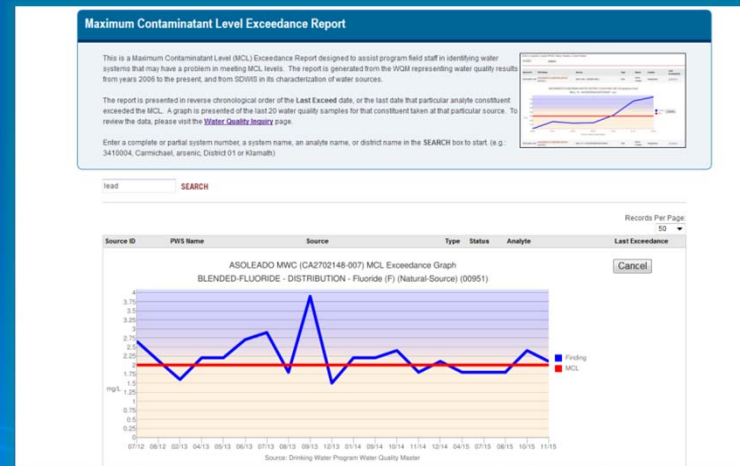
Maximum Contaminatant Level Exceedance Report

This is a Maximum Contaminatant Level (MCL) Exceedance Report designed to assist program field staff in identifying water systems that may have a problem in meeting MCL levels. The report is generated from the WQM representing water quality results from years 2006 to the present, and from SDWIS in its characterization of water sources.

The report is presented in reverse chronological order of the Last Exceed date, or the last date that particular analyte constituent exceeded the MCL. A graph is presented of the last 20 water quality samples for that constituent taken at that particular source. To review the data, please visit the Water Quality Inquiry page.

Enter a complete or partial system number, a system name, an analyte name, or district name in the SEARCH box to start. (e.g.: 3410004, Carmichael, arsenic, District 01 or Klamath)

lead

SEARCH

Records Per Page:
50

| Source ID | PWS Name | Source | Type | Status | Analyte | Last Exceedance |
|---|---|---|---|---|---|---|

ASOLEADO MWC (CA2702148-007) MCL Exceedance Graph
BLENDED-FLUORIDE - DISTRIBUTION - Fluoride (F) (Natural-Source) (00951)

Cancel

4
3.75
3.5
3.25
3
2.75
2.5
2.25
2
1.75
1.5
1.25
1
0.75
0.5
0.25
0

mg/L

07/12 08/12 02/13 04/13 05/13 06/13 07/13 08/13 09/13 12/13 01/14 09/14 10/14 11/14 12/14 04/15 07/15 08/15 10/15 11/15

Finding
MCL

Source: Drinking Water Program Water Quality Master